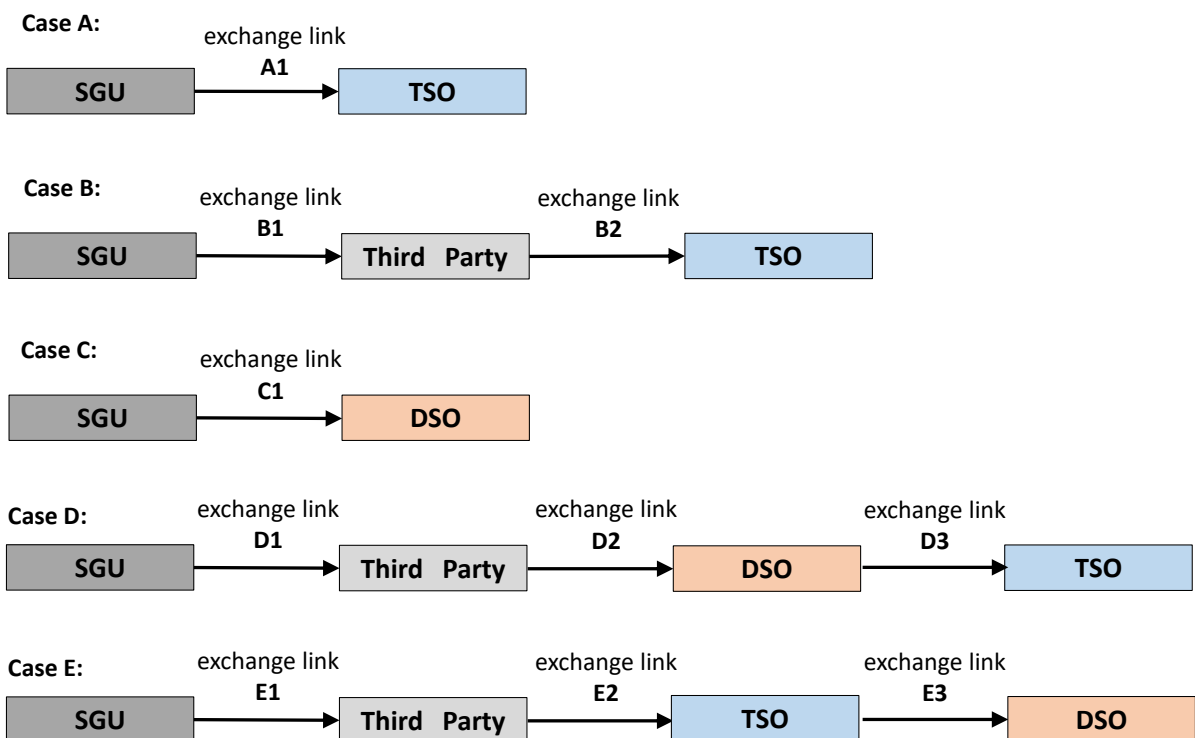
Case A:
exchange link
A1
SGU
TSO

Case B:
exchange link
B1
exchange link
B2
SGU
Third Party
TSO

Case C:
exchange link
C1
SGU
DSO

Case D:
exchange link
D1
exchange link
D2
exchange link
D3
SGU
Third Party
DSO
TSO

Case E:
exchange link
E1
exchange link
E2
exchange link
E3
SGU
Third Party
TSO
DSO